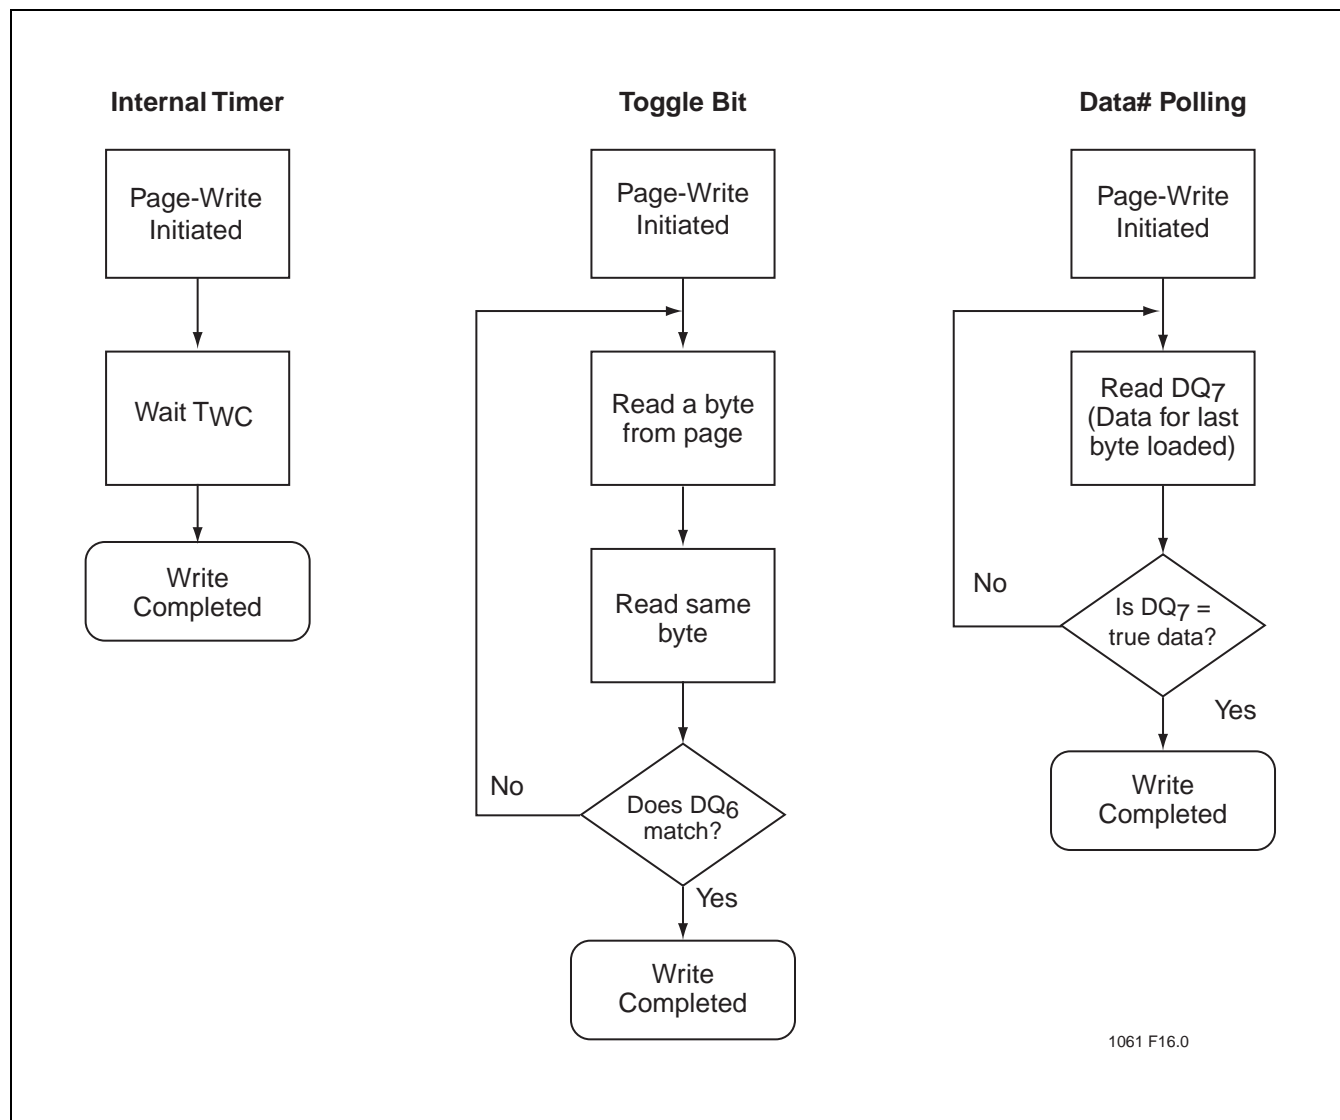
Internal Timer

Page-Write Initiated

Wait $T_{WC}$

Write Completed

Toggle Bit

Page-Write Initiated

Read a byte from page

Read same byte

No

Does $DQ_6$ match?

Yes

Write Completed

Data# Polling

Page-Write Initiated

Read $DQ_7$ (Data for last byte loaded)

No

Is $DQ_7$ = true data?

Yes

Write Completed

1061 F16.0